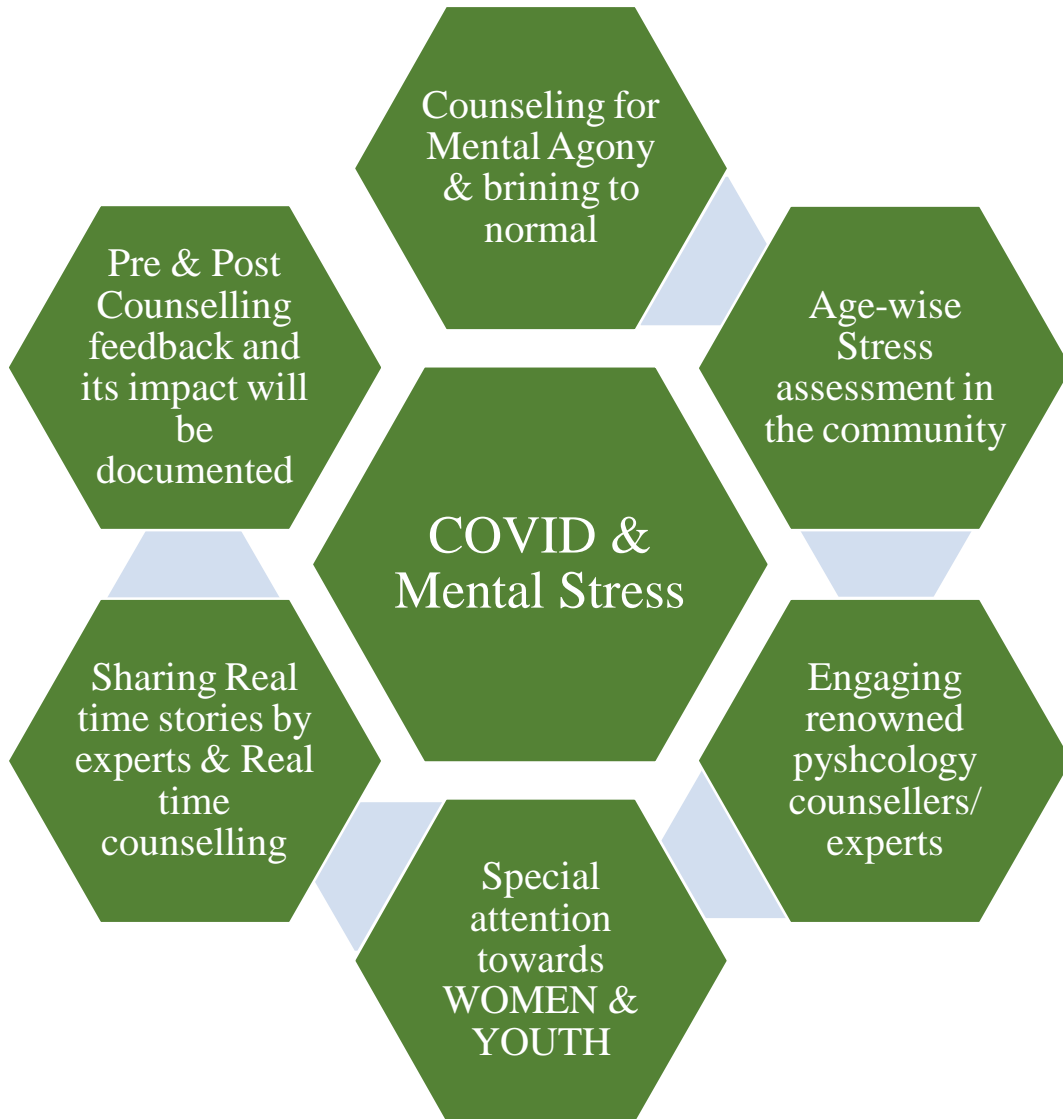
COVID & Mental Stress

Counseling for Mental Agony & brining to normal

Age-wise Stress assessment in the community

Engaging renowned pyshcology counsellers/ experts

Special attention towards WOMEN & YOUTH

Sharing Real time stories by experts & Real time counselling

Pre & Post Counselling feedback and its impact will be documented